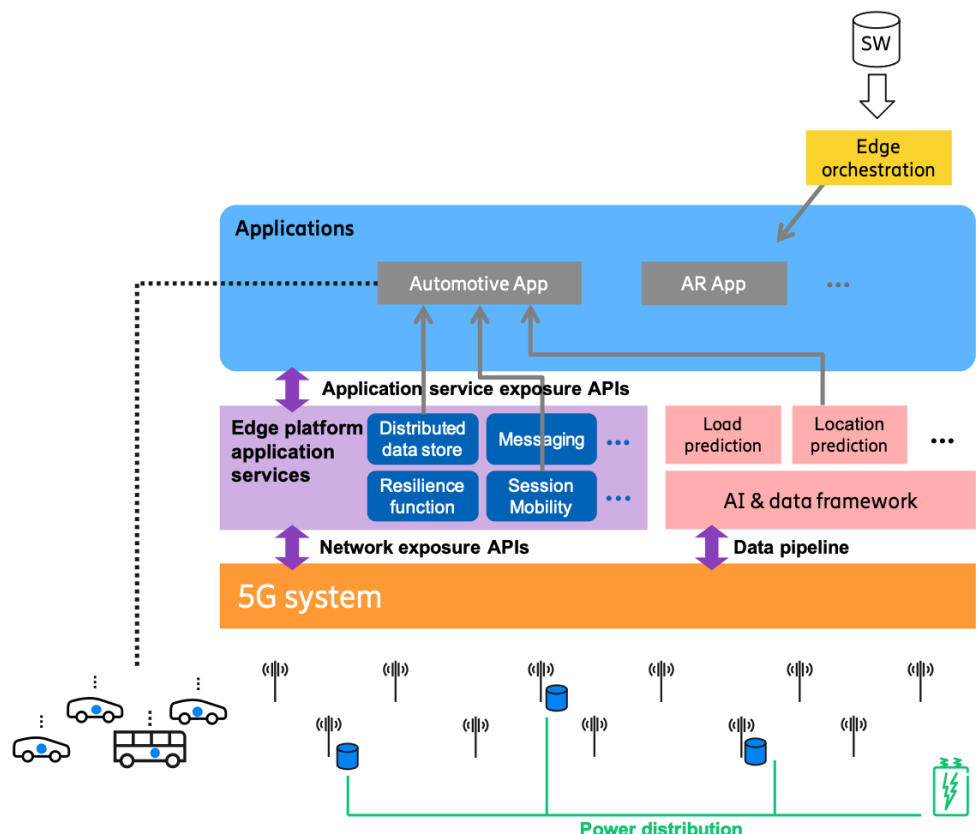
SW

Edge orchestration

Applications

Automotive App

AR App

...

Application service exposure APIs

Edge platform application services

Distributed data store

Messaging

...

Resilience function

Session Mobility

...

Load prediction

Location prediction

...

AI & data framework

Network exposure APIs

Data pipeline

5G system

Power distribution